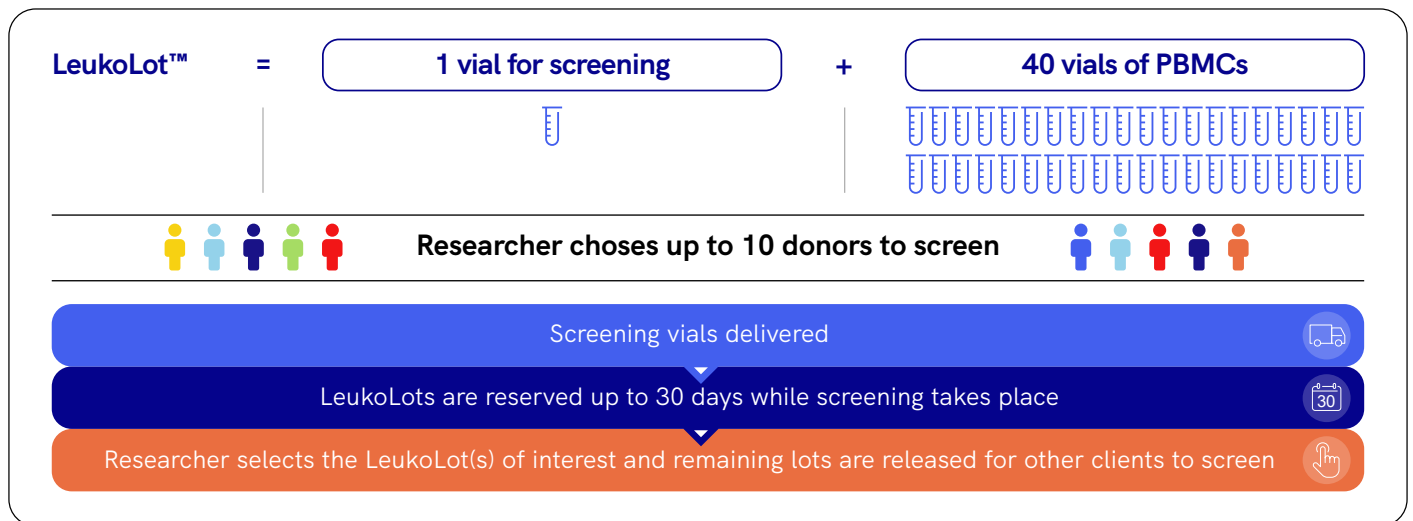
LeukoLot™ = 1 vial for screening + 40 vials of PBMCs

Researcher choses up to 10 donors to screen

Screening vials delivered

LeukoLots are reserved up to 30 days while screening takes place

30

Researcher selects the LeukoLot(s) of interest and remaining lots are released for other clients to screen